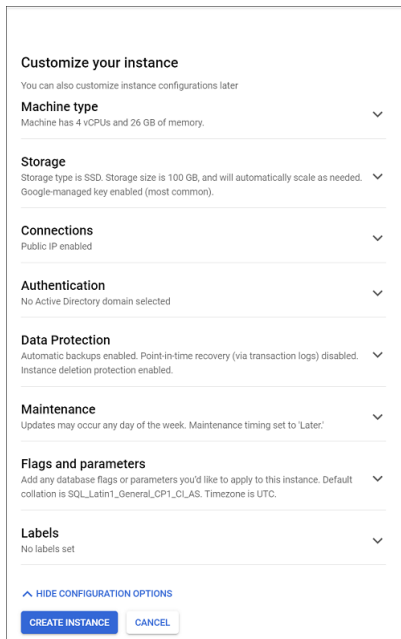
Customize your instance

You can also customize instance configurations later

Machine type

Machine has 4 vCPUs and 26 GB of memory.

Storage

Storage type is SSD. Storage size is 100 GB, and will automatically scale as needed. Google-managed key enabled (most common).

Connections

Public IP enabled

Authentication

No Active Directory domain selected

Data Protection

Automatic backups enabled. Point-in-time recovery (via transaction logs) disabled. Instance deletion protection enabled.

Maintenance

Updates may occur any day of the week. Maintenance timing set to 'Later.'

Flags and parameters

Add any database flags or parameters you'd like to apply to this instance. Default collation is SQL_Latin1_General_CP1_CI_AS. Timezone is UTC.

Labels

No labels set

HIDE CONFIGURATION OPTIONS

CREATE INSTANCE

CANCEL